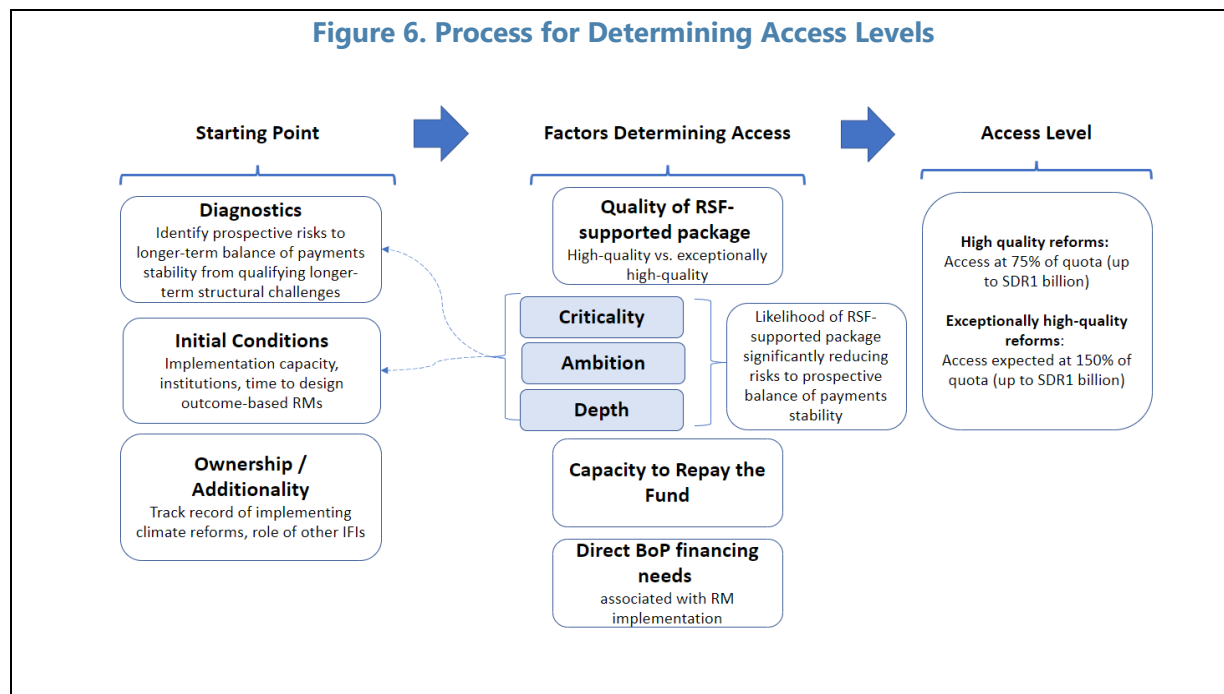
Figure 6. Process for Determining Access Levels

Starting Point

Factors Determining Access

Access Level

Diagnostics
Identify prospective risks to longer-term balance of payments stability from qualifying longer-term structural challenges

Initial Conditions
Implementation capacity, institutions, time to design outcome-based RMs

Ownership / Additionality
Track record of implementing climate reforms, role of other IFIs

Quality of RSF-supported package
High-quality vs. exceptionally high-quality

Criticality

Ambition

Depth

Likelihood of RSF-supported package significantly reducing risks to prospective balance of payments stability

Capacity to Repay the Fund

Direct BoP financing needs
associated with RM implementation

High quality reforms:
Access at 75% of quota (up to SDR1 billion)

Exceptionally high-quality reforms:
Access expected at 150% of quota (up to SDR1 billion)